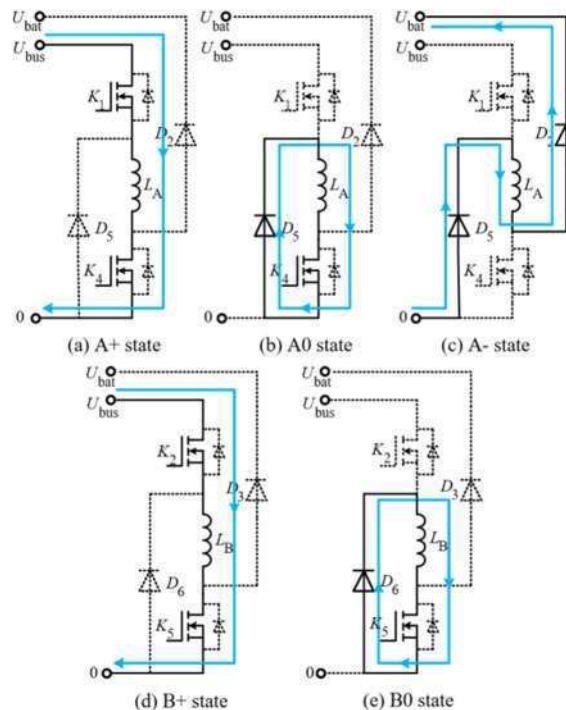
$U_{bat}$
$U_{bus}$
$K_1$
$D_2$
$L_A$
$D_5$
$K_4$
0
(a) A+ state

$U_{bat}$
$U_{bus}$
$K_1$
$D_2$
$L_A$
$D_5$
$K_4$
0
(b) A0 state

$U_{bat}$
$U_{bus}$
$K_1$
$D_2$
$L_A$
$D_5$
$K_4$
0
(c) A- state

$U_{bat}$
$U_{bus}$
$K_2$
$D_3$
$L_B$
$D_6$
$K_5$
0
(d) B+ state

$U_{bat}$
$U_{bus}$
$K_2$
$D_3$
$L_B$
$D_6$
$K_5$
0
(e) B0 state